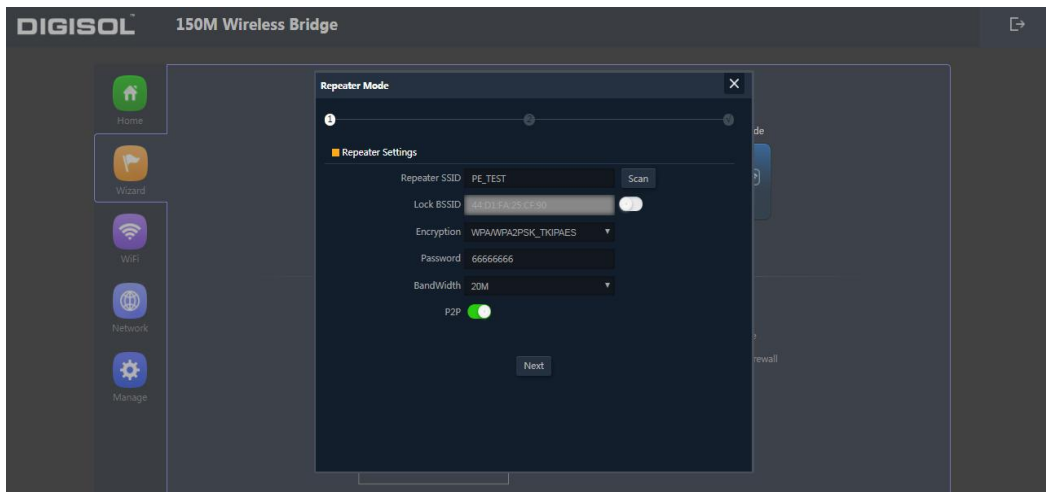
DIGISOL 150M Wireless Bridge

Home
Wizard
WiFi
Network
Manage

Repeater Mode ×

1

Repeater Settings

Repeater SSID PE_TEST Scan
Lock BSSID 44:D1:FA:25:CF:90
Encryption WPA/WPA2PSK_TKIPAES
Password 66666666
BandWidth 20M
P2P

Next

de
rewall